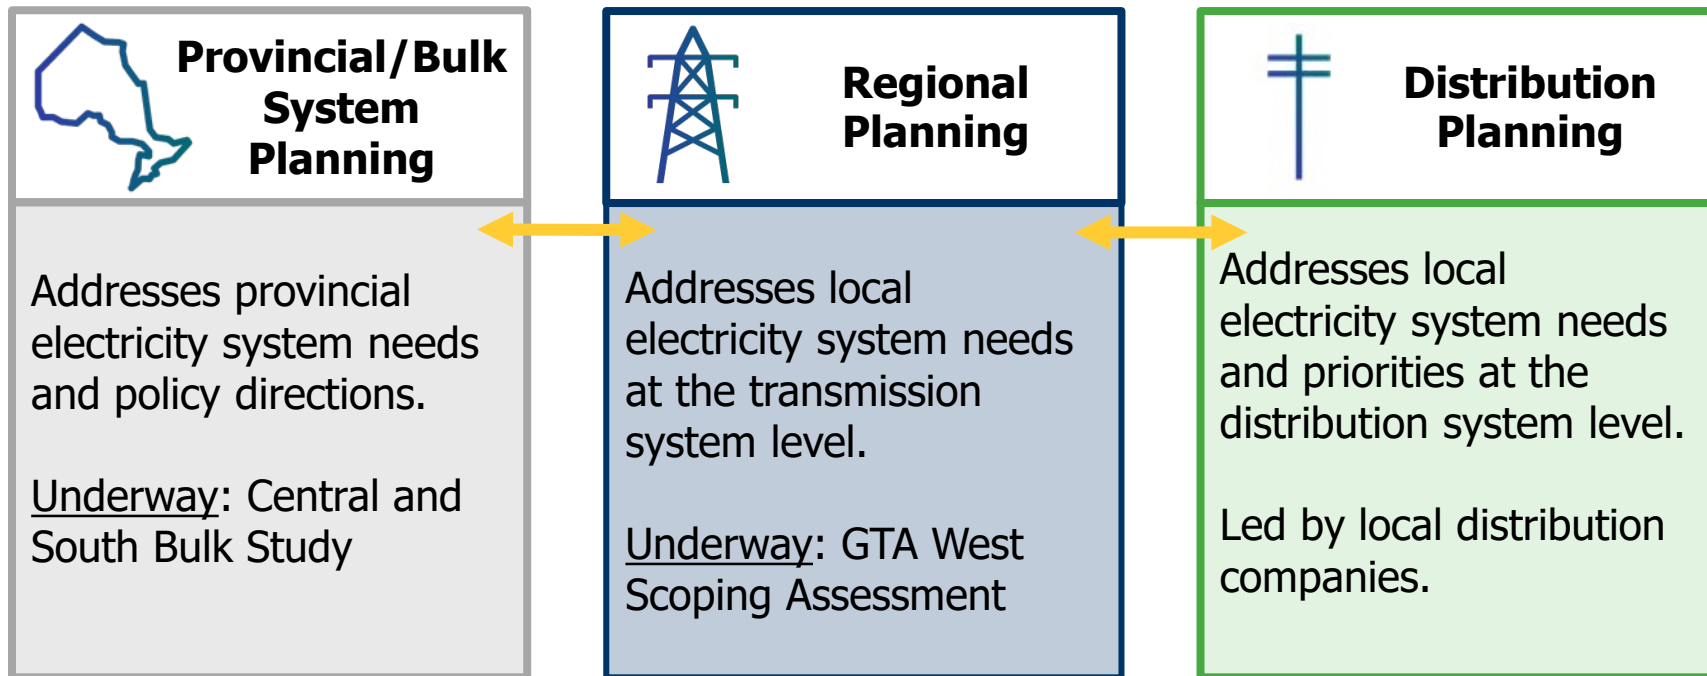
Provincial/Bulk System Planning

Addresses provincial electricity system needs and policy directions.

Underway: Central and South Bulk Study

Regional Planning

Addresses local electricity system needs at the transmission system level.

Underway: GTA West Scoping Assessment

Distribution Planning

Addresses local electricity system needs and priorities at the distribution system level.

Led by local distribution companies.